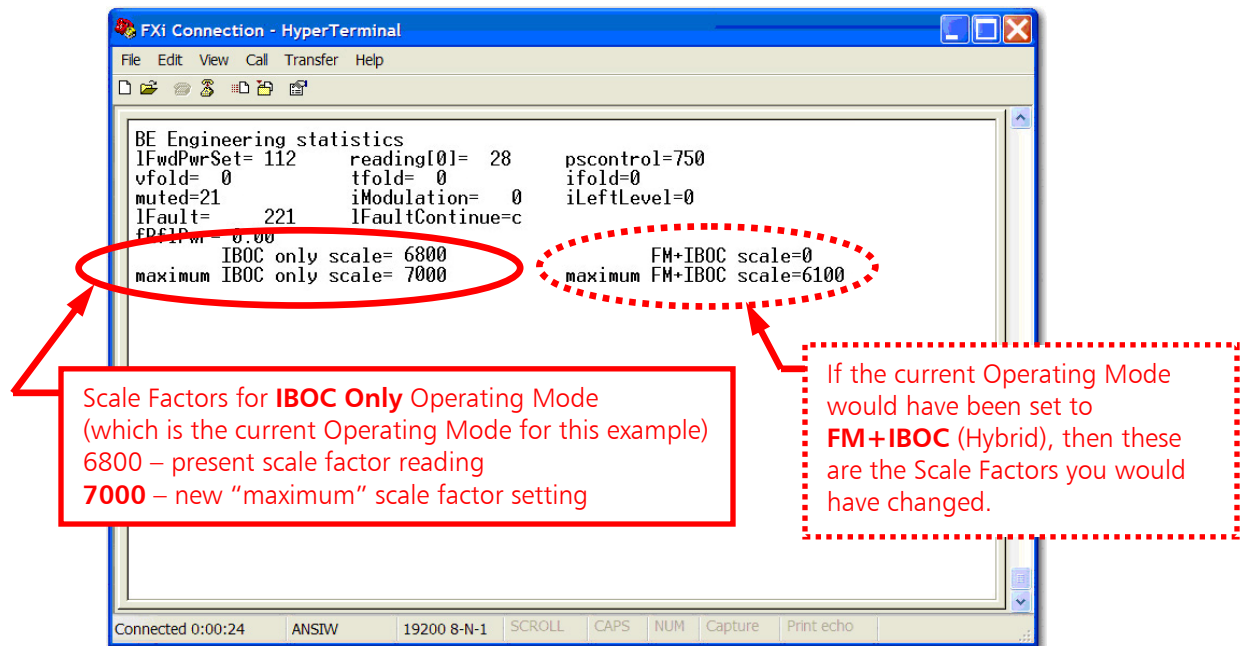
FXi Connection - HyperTerminal

File Edit View Call Transfer Help

BE Engineering statistics
lFwdPwrSet= 112 reading[0]= 28 pscontrol=750
vfold= 0 tfold= 0 ifold=0
muted=21 iModulation= 0 iLeftLevel=0
lFault= 221 lFaultContinue=c
fRflPwr= 0.00
IBOC only scale= 6800 FM+IBOC scale=0
maximum IBOC only scale= 7000 maximum FM+IBOC scale=6100

Scale Factors for **IBOC Only** Operating Mode
(which is the current Operating Mode for this example)
6800 – present scale factor reading
**7000** – new “maximum” scale factor setting

If the current Operating Mode would have been set to **FM+IBOC** (Hybrid), then these are the Scale Factors you would have changed.

Connected 0:00:24 ANSIW 19200 8-N-1 SCROLL CAPS NUM Capture Print echo